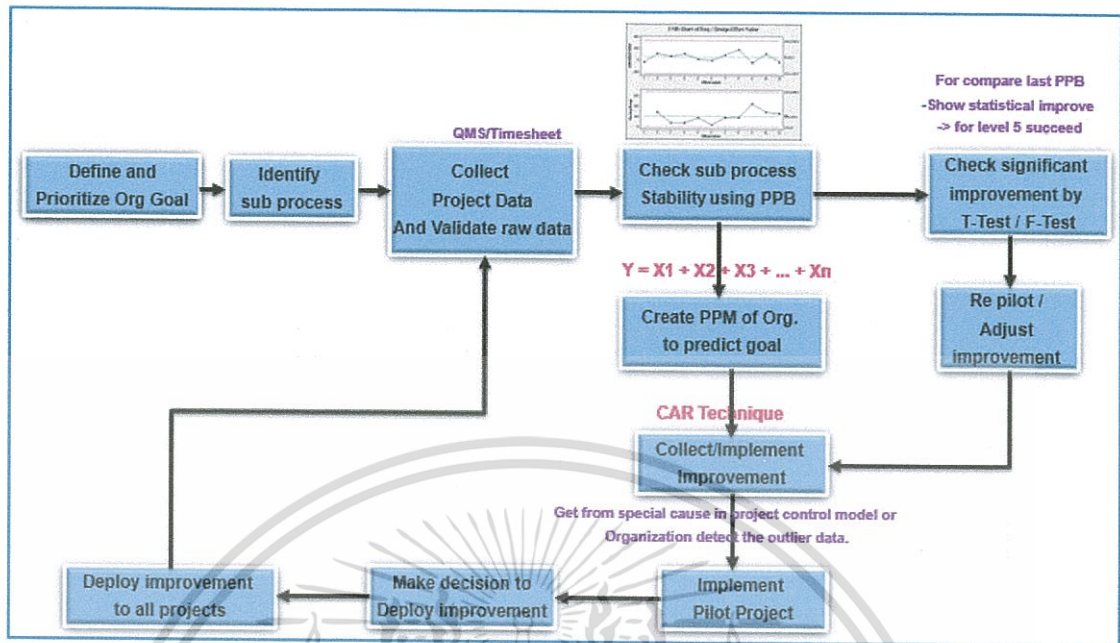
For compare last PPB
-Show statistical improve
-> for level 5 succeed

QMS/Timesheet

Define and Prioritize Org Goal

Identify sub process

Collect Project Data And Validate raw data

Check sub process Stability using PPB

Check significant improvement by T-Test / F-Test

Y = X1 + X2 + X3 + ... + Xn

Create PPM of Org. to predict goal

Re pilot / Adjust improvement

CAR Tecnique

Collect/Implement Improvement

Get from special cause in project control model or Organization detect the outlier data.

Deploy improvement to all projects

Make decision to Deploy improvement

Implement Pilot Project